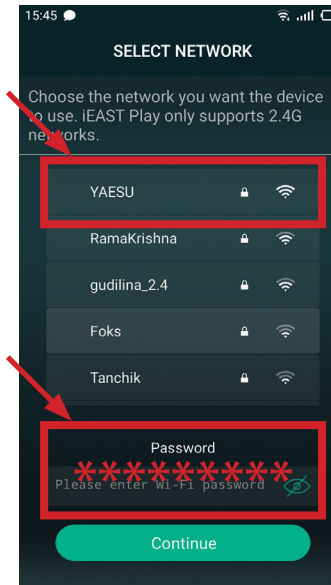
15:45

SELECT NETWORK

Choose the network you want the device to use. iEAST Play only supports 2.4G networks.

YAESU

RamaKrishna

gudilina_2.4

Foks

Tanchik

Password

*********

Please enter Wi-Fi password

Continue